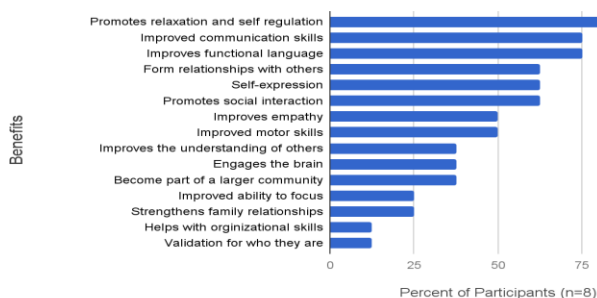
Benefits

Promotes relaxation and self regulation
Improved communication skills
Improves functional language
Form relationships with others
Self-expression
Promotes social interaction
Improves empathy
Improved motor skills
Improves the understanding of others
Engages the brain
Become part of a larger community
Improved ability to focus
Strengthens family relationships
Helps with orgizational skills
Validation for who they are

0
25
50
75

Percent of Participants (n=8)